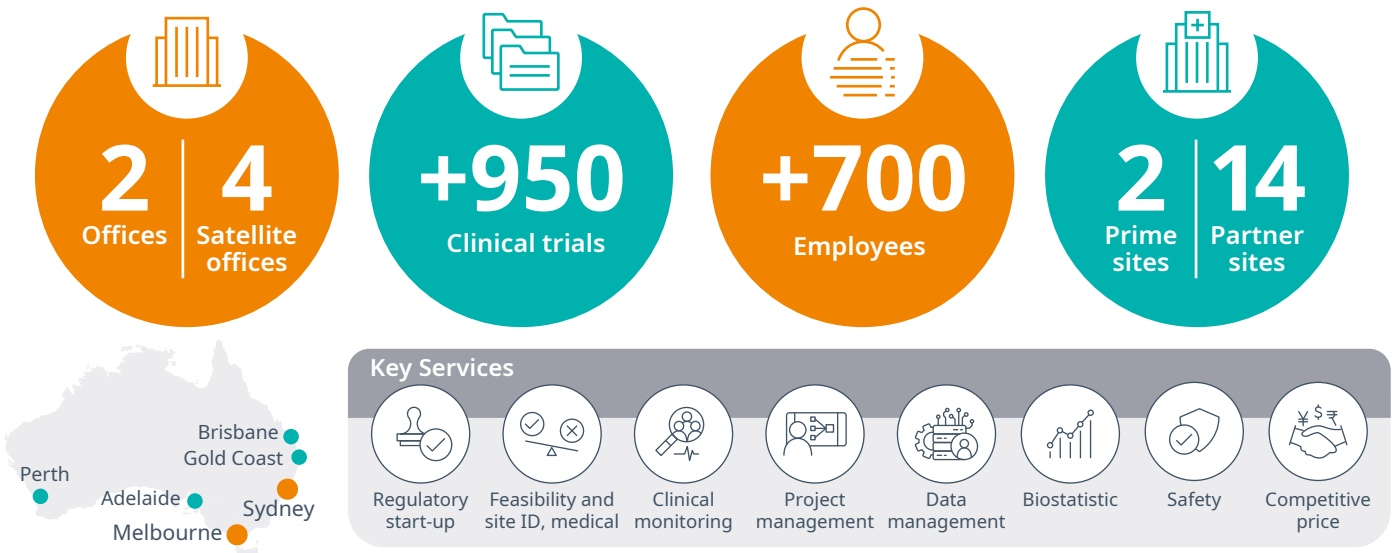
2 Offices | 4 Satellite offices

+950 Clinical trials

+700 Employees

2 Prime sites | 14 Partner sites

Brisbane
Gold Coast
Perth
Adelaide
Sydney
Melbourne

Key Services

Regulatory start-up

Feasibility and site ID, medical

Clinical monitoring

Project management

Data management

Biostatistic

Safety

Competitive price

¥ $ ₹